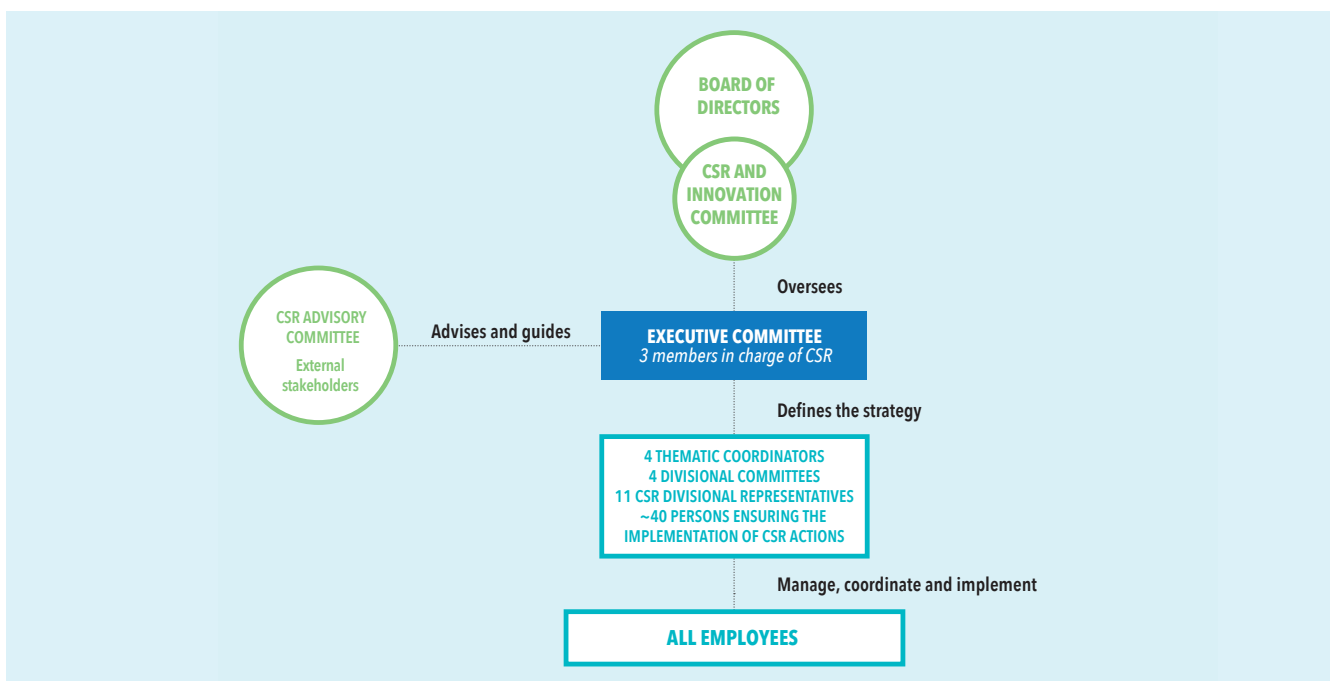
BOARD OF DIRECTORS

CSR AND INNOVATION COMMITTEE

Oversees

CSR ADVISORY COMMITTEE

External stakeholders

Advises and guides

EXECUTIVE COMMITTEE
3 members in charge of CSR

Defines the strategy

4 THEMATIC COORDINATORS
4 DIVISIONAL COMMITTEES
11 CSR DIVISIONAL REPRESENTATIVES
~40 PERSONS ENSURING THE IMPLEMENTATION OF CSR ACTIONS

Manage, coordinate and implement

ALL EMPLOYEES